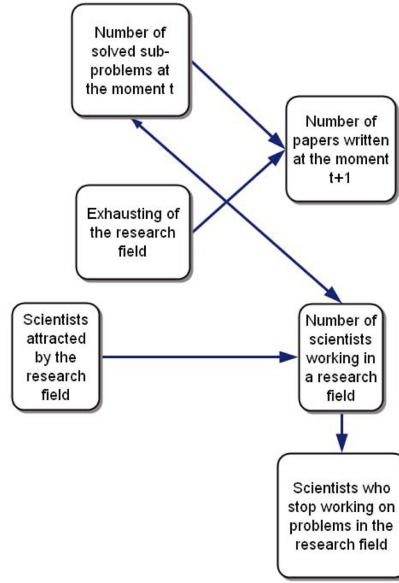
Number of solved subproblems at the moment t

Number of papers written at the moment t+1

Exhausting of the research field

Scientists attracted by the research field

Number of scientists working in a research field

Scientists who stop working on problems in the research field